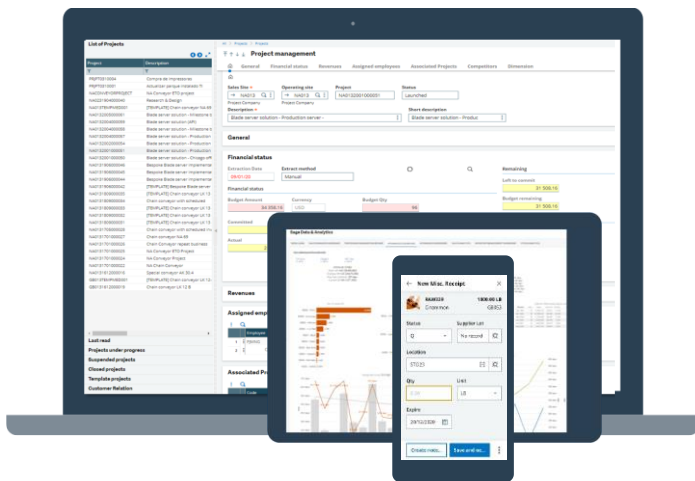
List of Projects

Project
Description
PSIP7051004
Compte de impresoras
PSIP7051001
Actualizar parque instalado TI
NA0CONVEYORPROJECT
NA Conveyor STD project
NA0201804000044
Research & Design
NA0STRAPP40001
[TRIPLATE] Chain conveyor NA-69
NA0322000001
Blade server solution - Milestone b
NA0322000001
Blade server solution (AR)
NA0322004000009
Blade server solution - Milestone b
NA0322004000007
Blade server solution - Production
NA0322000000008
Blade server solution - Production
NA0322000000009
Blade server solution - Production
NA0322001000001
Blade server solution - Production
NA0322001000002
Blade server solution - Chicago off
NA0318080000045
Bespoke Blade server implementat
NA0318080000044
Bespoke Blade server Implementat
NA0318080000043
Bespoke Blade server implementat
NA0318080000042
[TRIPLATE] Bespoke Blade server
NA0318080000041
[TRIPLATE] Chain conveyor UI 10
NA0318080000040
Chain conveyor with scheduled
NA0318080000039
[TRIPLATE] Chain conveyor UI 10
NA0318080000038
[TRIPLATE] Chain conveyor UI 10
NA0318080000037
[TRIPLATE] Chain conveyor UI 10
NA0317070000028
Chain conveyor NA-69
NA0317070000027
Chain conveyor NA-69
NA0317070000026
Chain Conveyor repeat business
NA0317070000025
NA Conveyor STD Project
NA0317070000024
NA Conveyor Project
NA0317070000023
NA Chain Conveyor
NA0131612000015
Special conveyor kit 30.4
NA0131612000014
Special conveyor UI 12 B
GB0131612000015
Chain conveyor UI 12 B
Last read
Projects under progress
Suspended projects
Closed projects
Template projects
Customer Relation

Projects / Project
Project management
General
Financial status
Revenues
Assigned employees
Associated Projects
Competitors
Dimension
Sales Site
NA012
Project Company
Operating site
NA012
Project Company
Project
NA0322001000001
Status
Launched
Description
Blade server solution - Production server -
Short description
Blade server solution - Produc
General
Financial status
Extraction Date
06/01/20
Extract method
Manual
Remaining
Left to commit
31 509.10
Financial status
Budget Amount
34 558.14
Currency
USD
Budget Qty
96
Budget remaining
31 509.10
Committed
Actual
Revenues
Assigned emp
Associated Pr

Sage Data & Analytics

New Misc. Receipt
RAM029
1800.00 LB
Cinnamon
GB002
Status
Q
Supplier Lot
No record
Location
ST023
Qty
Unit
LB
Expiry
29/10/2020
Create new...
Save and re...